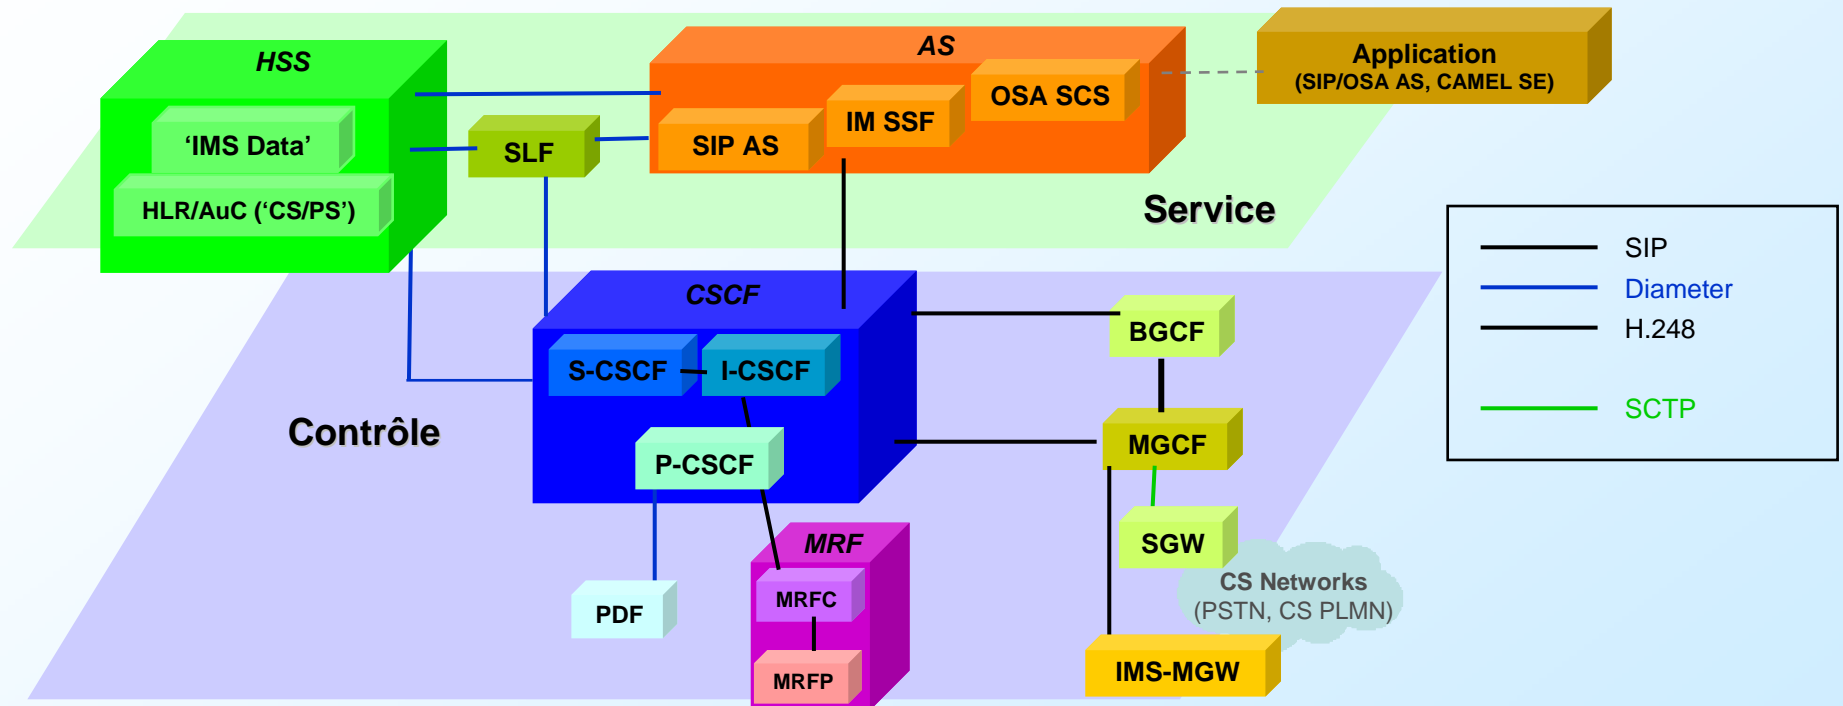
HSS
'IMS Data'
HLR/AuC ('CS/PS')
SLF
AS
SIP AS
IM SSF
OSA SCS
Application
(SIP/OSA AS, CAMEL SE)
Service
CSCF
S-CSCF
I-CSCF
P-CSCF
BGCF
MGCF
SGW
IMS-MGW
CS Networks
(PSTN, CS PLMN)
MRF
MRFC
MRFP
PDF
Contrôle
SIP
Diameter
H.248
SCTP